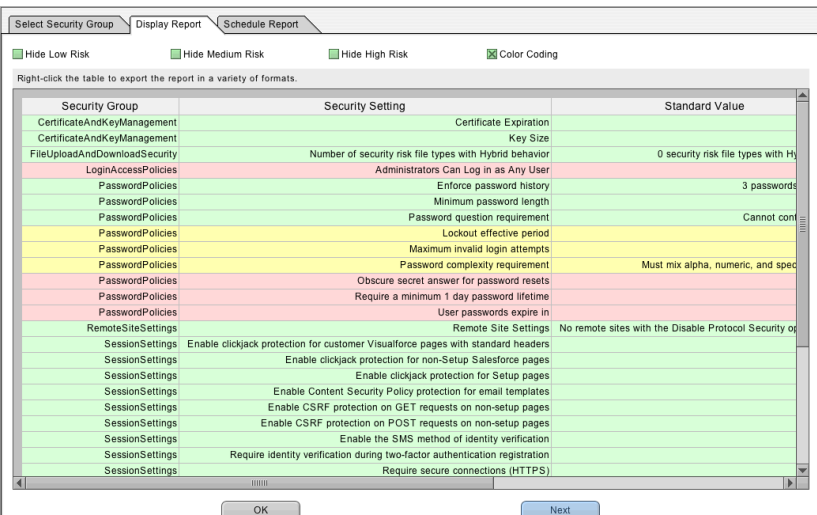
Select Security Group | Display Report | Schedule Report

Hide Low Risk | Hide Medium Risk | Hide High Risk | Color Coding

Right-click the table to export the report in a variety of formats.

| Security Group | Security Setting | Standard Value |
|---|---|---|
| CertificateAndKeyManagement | Certificate Expiration | |
| CertificateAndKeyManagement | Key Size | |
| FileUploadAndDownloadSecurity | Number of security risk file types with Hybrid behavior | 0 security risk file types with Hy |
| LoginAccessPolicies | Administrators Can Log in as Any User | |
| PasswordPolicies | Enforce password history | 3 passwords |
| PasswordPolicies | Minimum password length | |
| PasswordPolicies | Password question requirement | Cannot cont |
| PasswordPolicies | Lockout effective period | |
| PasswordPolicies | Maximum invalid login attempts | |
| PasswordPolicies | Password complexity requirement | Must mix alpha, numeric, and spec |
| PasswordPolicies | Obscure secret answer for password resets | |
| PasswordPolicies | Require a minimum 1 day password lifetime | |
| PasswordPolicies | User passwords expire in | |
| RemoteSiteSettings | Remote Site Settings | No remote sites with the Disable Protocol Security op |
| SessionSettings | Enable clickjack protection for customer Visualforce pages with standard headers | |
| SessionSettings | Enable clickjack protection for non-Setup Salesforce pages | |
| SessionSettings | Enable clickjack protection for Setup pages | |
| SessionSettings | Enable Content Security Policy protection for email templates | |
| SessionSettings | Enable CSRF protection on GET requests on non-setup pages | |
| SessionSettings | Enable CSRF protection on POST requests on non-setup pages | |
| SessionSettings | Enable the SMS method of identity verification | |
| SessionSettings | Require identity verification during two-factor authentication registration | |
| SessionSettings | Require secure connections (HTTPS) | |

OK | Next